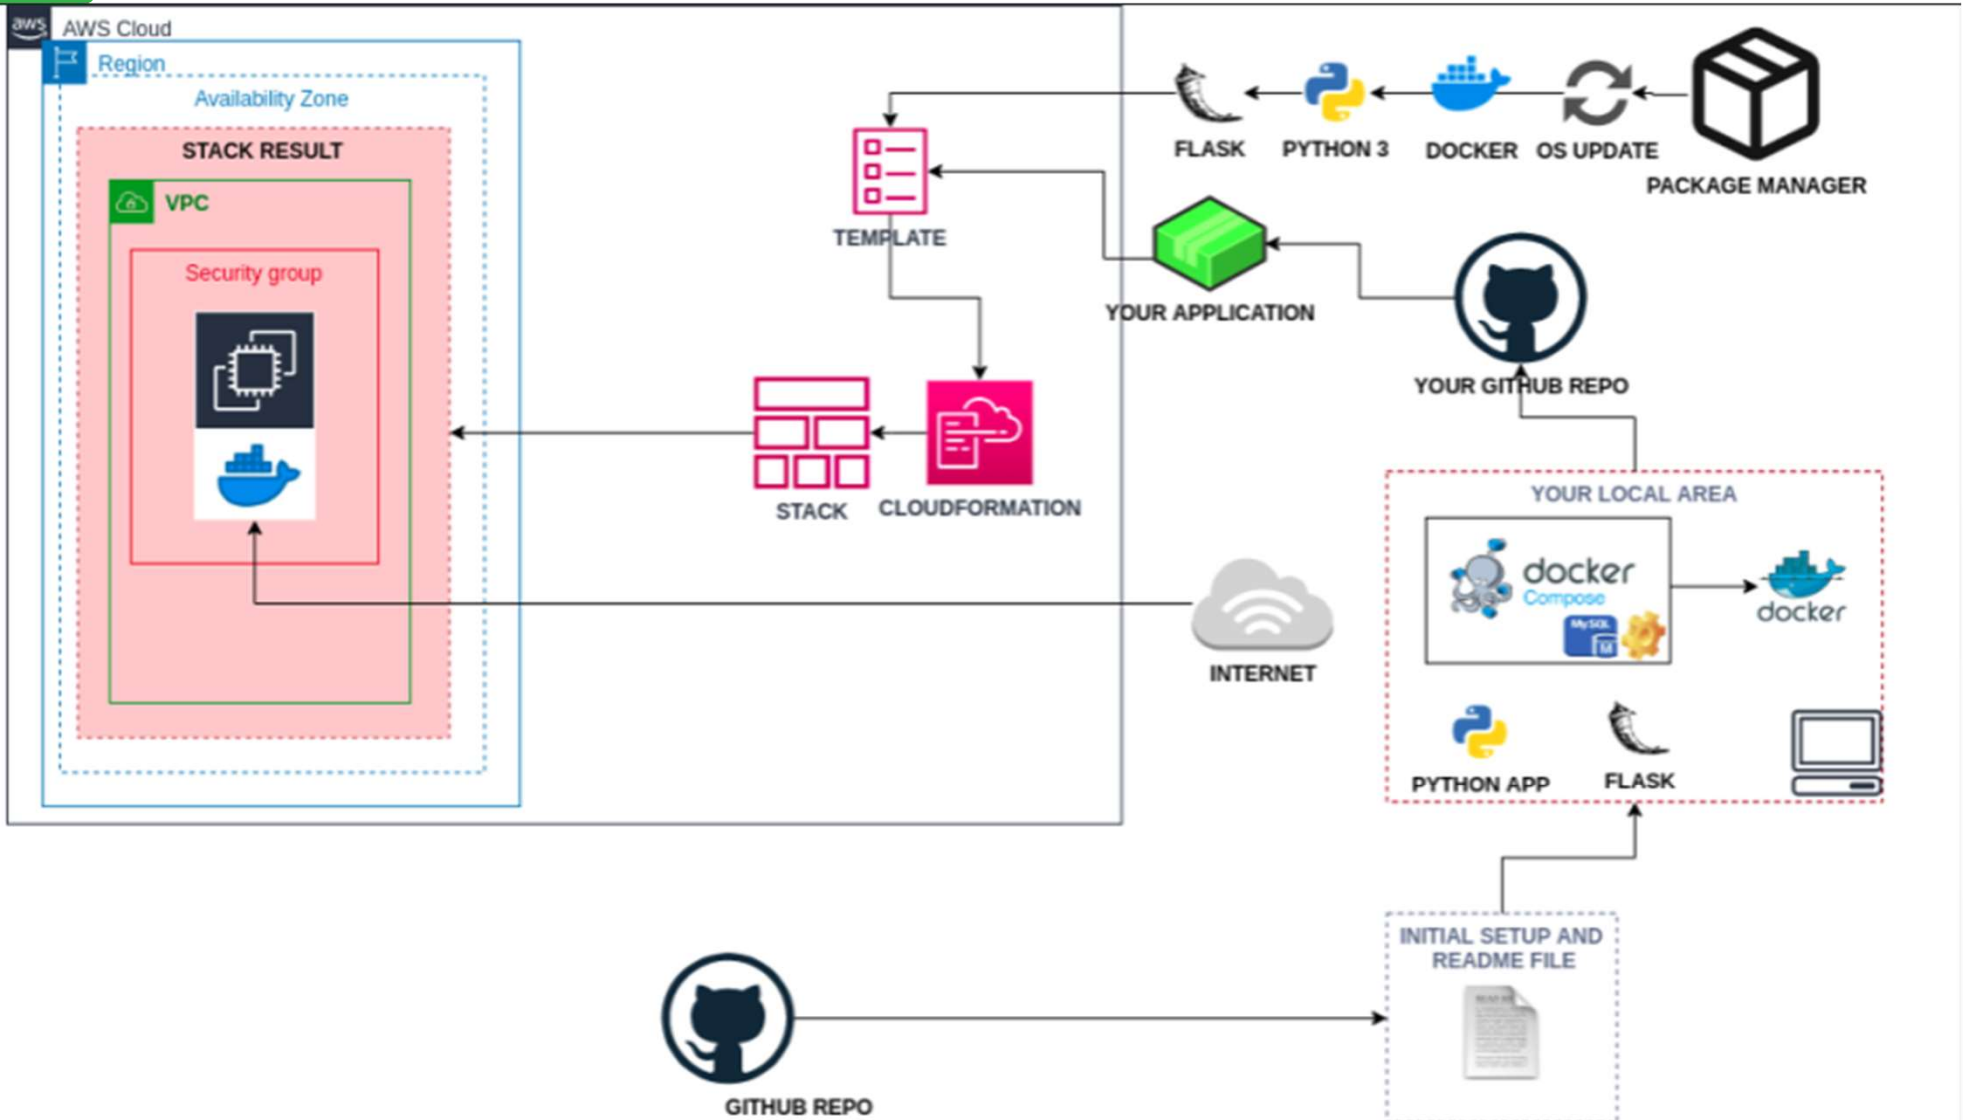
aws AWS Cloud

Region

Availability Zone

STACK RESULT

VPC

Security group

TEMPLATE

FLASK

PYTHON 3

DOCKER

OS UPDATE

PACKAGE MANAGER

YOUR APPLICATION

YOUR GITHUB REPO

STACK

CLOUDFORMATION

YOUR LOCAL AREA

docker Compose

MySQL

docker

INTERNET

PYTHON APP

FLASK

INITIAL SETUP AND README FILE

GITHUB REPO